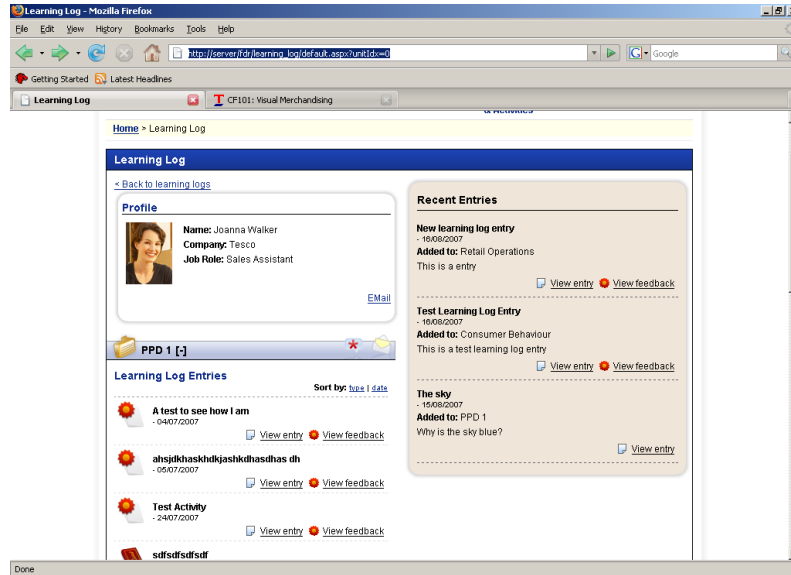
Learning Log - Mozilla Firefox

File Edit View History Bookmarks Tools Help

http://server/fdr/learning_log/default.aspx?unitIdx=0

Google

Getting Started Latest Headlines

Learning Log

CF101: Visual Merchandising

& Activities

Home > Learning Log

Learning Log

< Back to learning logs

Profile

Name: Joanna Walker
Company: Tesco
Job Role: Sales Assistant

EMail

PPD 1 [-]

Learning Log Entries

Sort by: type | date

A test to see how I am
- 04/07/2007
View entry View feedback

ahsjdkhaskhdkjashkdhasdhas dh
- 05/07/2007
View entry View feedback

Test Activity
- 24/07/2007
View entry View feedback

sdfsdfsdfsdf

Recent Entries

New learning log entry
- 16/08/2007
Added to: Retail Operations
This is a entry
View entry View feedback

Test Learning Log Entry
- 16/08/2007
Added to: Consumer Behaviour
This is a test learning log entry
View entry View feedback

The sky
- 15/08/2007
Added to: PPD 1
Why is the sky blue?
View entry

Done